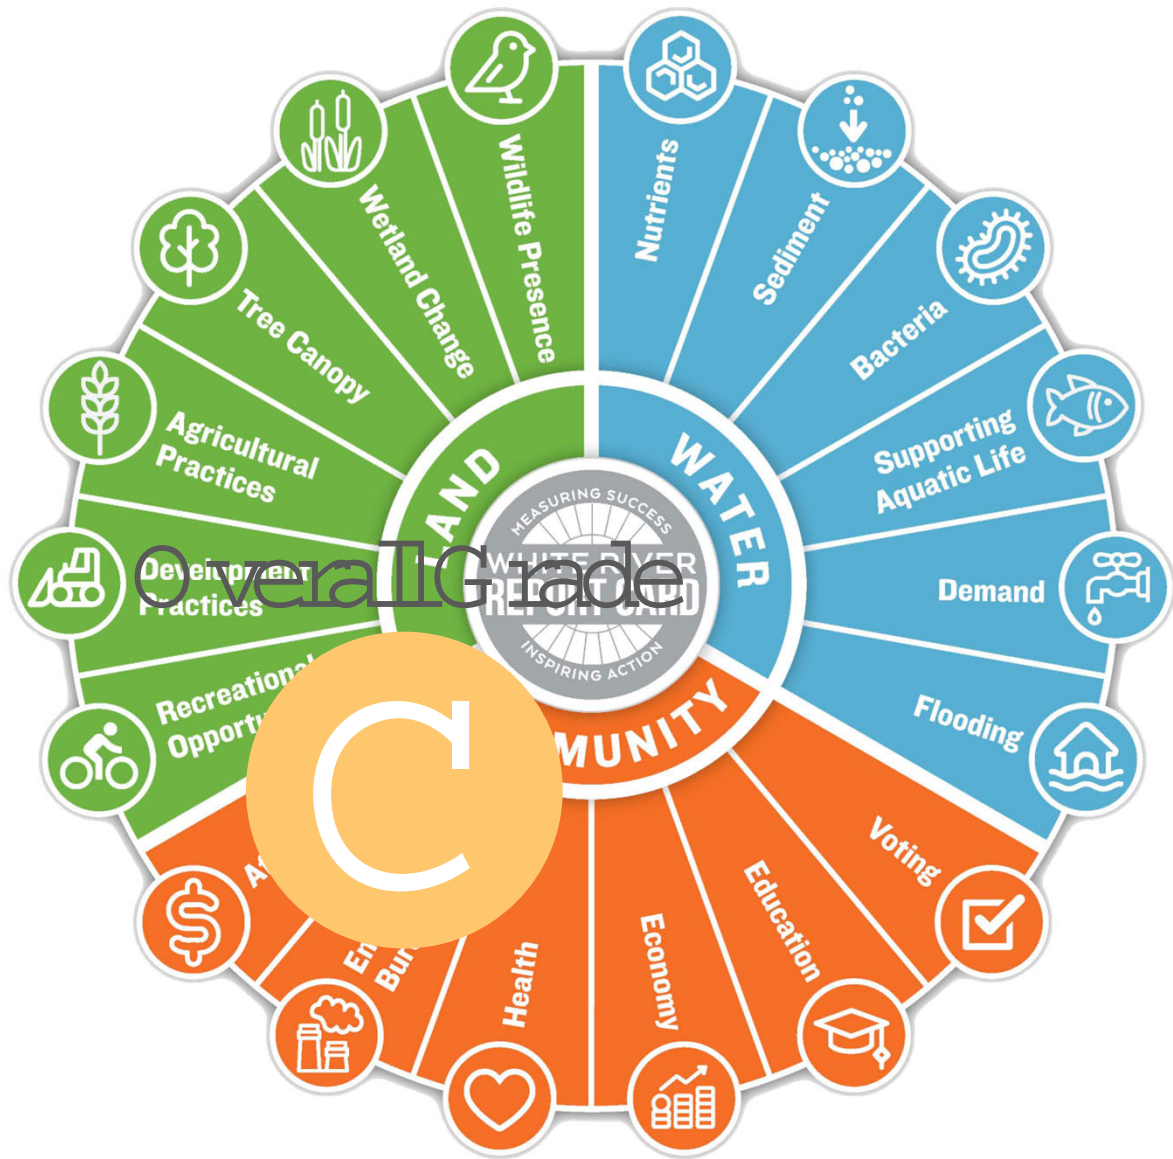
Wildlife Presence
Wetland Change
Tree Canopy
Agricultural Practices
Development Practices
Recreational Opportu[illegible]
A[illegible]
En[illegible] Bur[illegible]
Health
Economy
Education
Voting
Flooding
Demand
Supporting Aquatic Life
Bacteria
Sediment
Nutrients

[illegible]AND
WATER
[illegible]MUNITY

MEASURING SUCCESS
WHITE RIVER
REPORT CARD
INSPIRING ACTION

Overall Grade
C